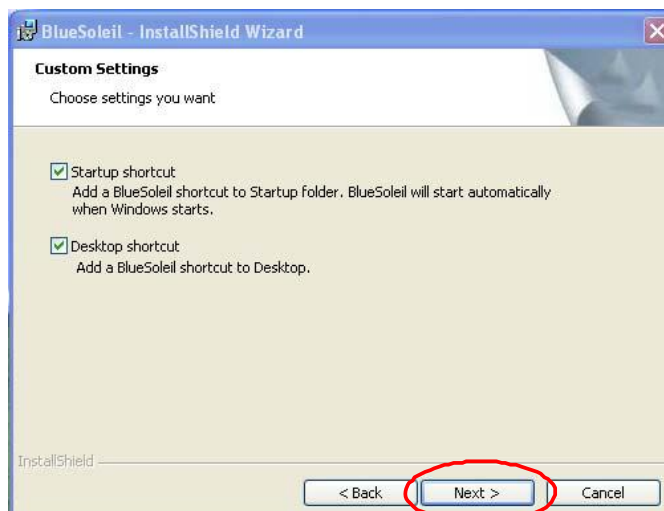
BlueSoleil - InstallShield Wizard

Custom Settings

Choose settings you want

Startup shortcut
Add a BlueSoleil shortcut to Startup folder. BlueSoleil will start automatically when Windows starts.

Desktop shortcut
Add a BlueSoleil shortcut to Desktop.

InstallShield

< Back

Next >

Cancel